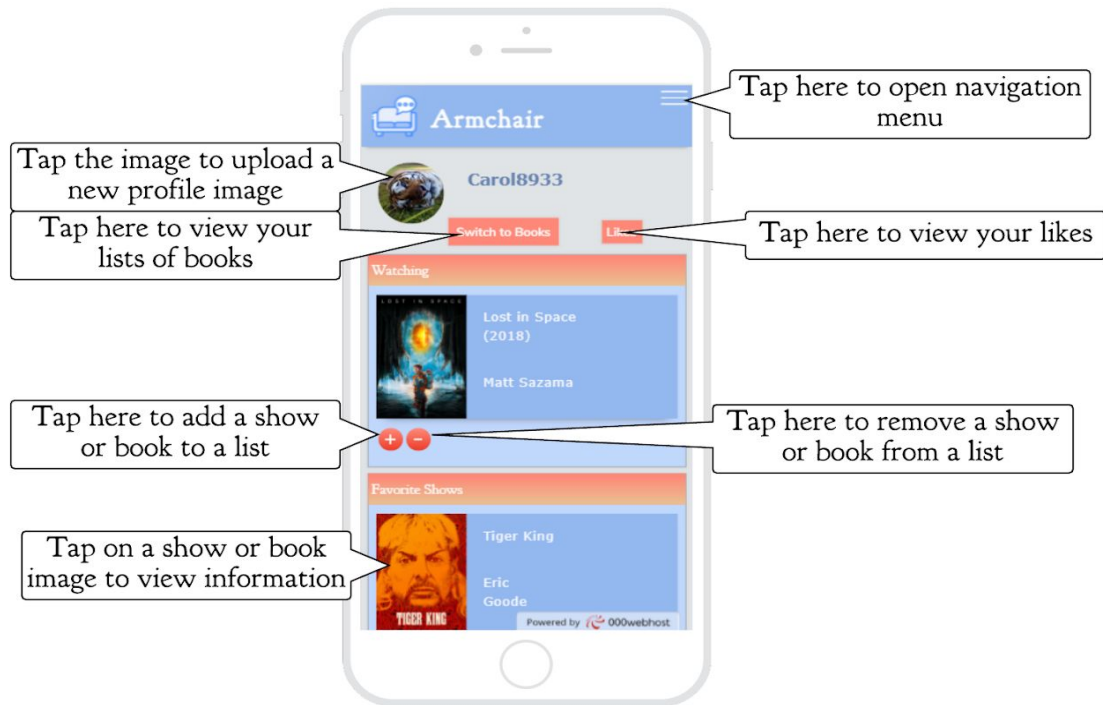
Armchair

Tap here to open navigation menu

Tap the image to upload a new profile image

Carol8933

Tap here to view your lists of books

Switch to Books

Lik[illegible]

Tap here to view your likes

Watching

LOST IN SPACE

Lost in Space (2018)

Matt Sazama

Tap here to add a show or book to a list

+ −

Tap here to remove a show or book from a list

Favorite Shows

Tap on a show or book image to view information

Tiger King

Eric Goode

TIGER KING

Powered by 000webhost